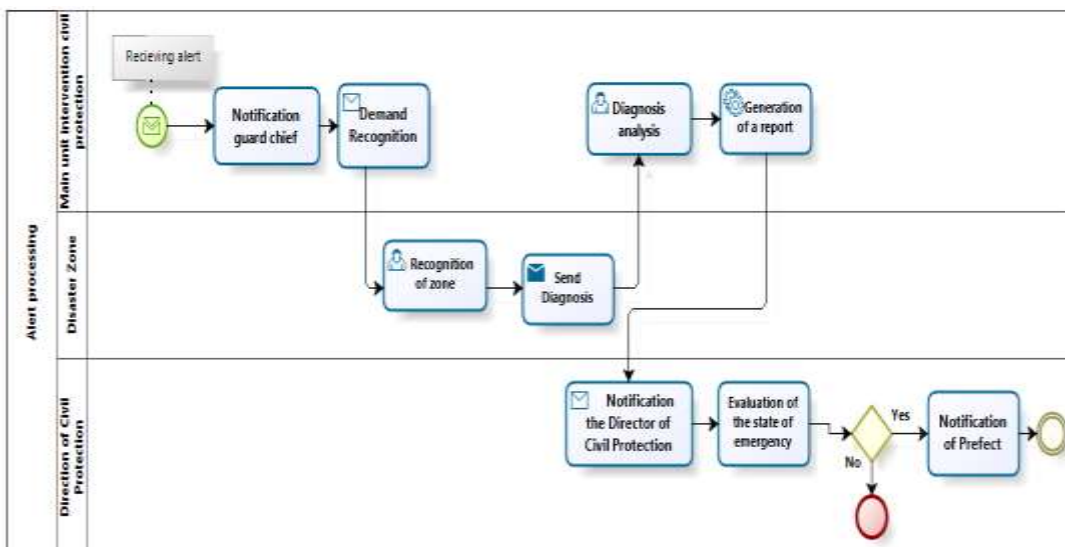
Alert processing

Main unit intervention civil protection

Recieving alert

Notification guard chief

Demand Recognition

Diagnosis analysis

Generation of a report

Disaster Zone

Recognition of zone

Send Diagnosis

Direction of Civil Protection

Notification the Director of Civil Protection

Evaluation of the state of emergency

Yes

No

Notification of Prefect